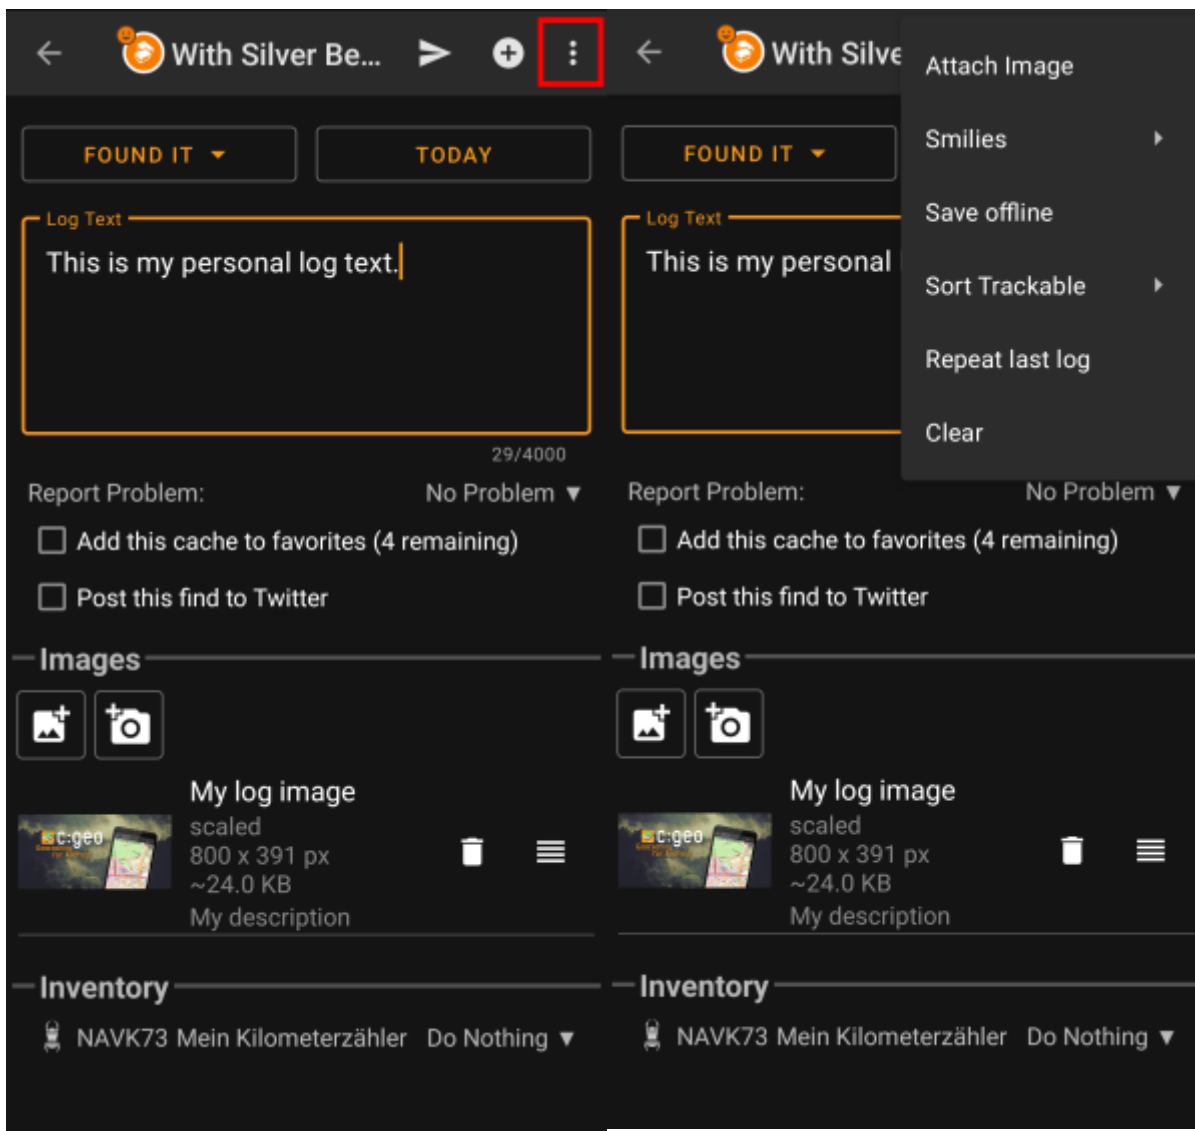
With Silver Be...

FOUND IT
TODAY

Log Text
This is my personal log text.
29/4000

Report Problem: No Problem ▼

Add this cache to favorites (4 remaining)

Post this find to Twitter

Images

My log image
scaled
800 x 391 px
~24.0 KB
My description

Inventory

NAVK73 Mein Kilometerzähler Do Nothing ▼

With Silve

Attach Image
Smilies
Save offline
Sort Trackable
Repeat last log
Clear

FOUND IT

Log Text
This is my personal

Report Problem: No Problem ▼

Add this cache to favorites (4 remaining)

Post this find to Twitter

Images

My log image
scaled
800 x 391 px
~24.0 KB
My description

Inventory

NAVK73 Mein Kilometerzähler Do Nothing ▼